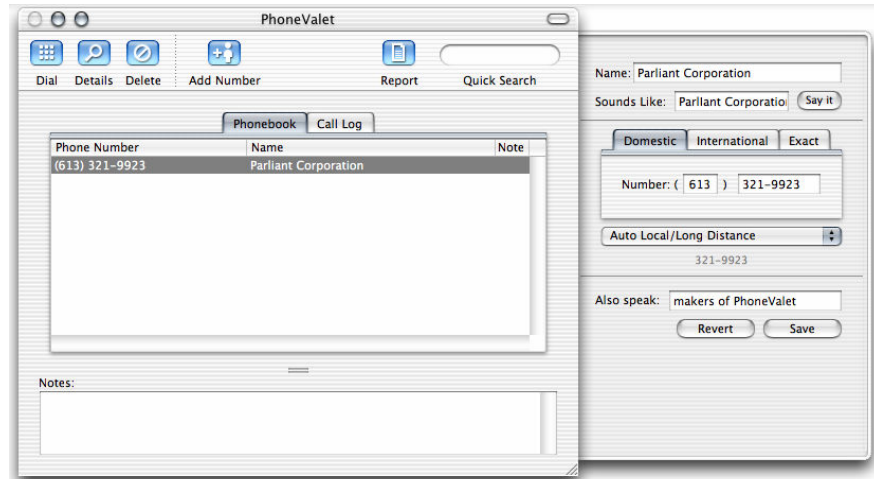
PhoneValet

Dial Details Delete Add Number Report Quick Search

Phonebook Call Log

| Phone Number | Name | Note |
|---|---|---|
| (613) 321-9923 | Parliant Corporation | |

Notes:

Name: Parliant Corporation

Sounds Like: Parliant Corporatio Say it

Domestic International Exact

Number: ( 613 ) 321-9923

Auto Local/Long Distance

321-9923

Also speak: makers of PhoneValet

Revert Save